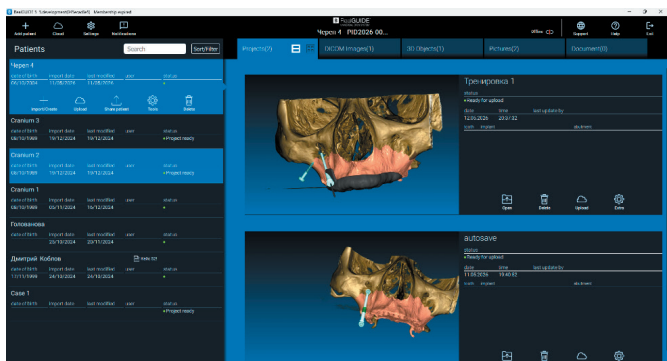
BeeGUIDE 1.0 development(DirSecadef) Membership expired

Add patient Cloud Settings Notifications

FullGUIDE

Череп 4 PID2026 00...

Offline

Support Help Exit

Patients

Search

Sort/filter

Череп 4
date of birth 06/10/2026 import date 11/08/2026 last modified 11/08/2026 user status

Import/Create Upload Share patient Tools Delete

Cranium 3
date of birth 06/10/1989 import date 19/12/2024 last modified 19/12/2024 user status • Project ready

Cranium 2
date of birth 06/10/1989 import date 19/12/2024 last modified 19/12/2024 user status • Project ready

Cranium 1
date of birth 06/10/1989 import date 05/11/2024 last modified 19/12/2024 user status •

Голованова
date of birth import date 20/11/2024 last modified 20/11/2024 user status •

Дмитрий Коблов
Helix 321
date of birth 17/11/1999 import date 24/10/2024 last modified 24/10/2024 user status •

Case 1
date of birth import date last modified user status • Project ready

Projects(2)

DICOM images(1)

3D Objects(1)

Pictures(2)

Document(0)

Тренировка 1
status
• Ready for upload
date 12.08.2026 time 20:07:32 last update by
tooth implant abutment

Open Delete Upload Extra

autosave
status
• Ready for upload
date 11.08.2026 time 16:40:03 last update by
tooth implant abutment